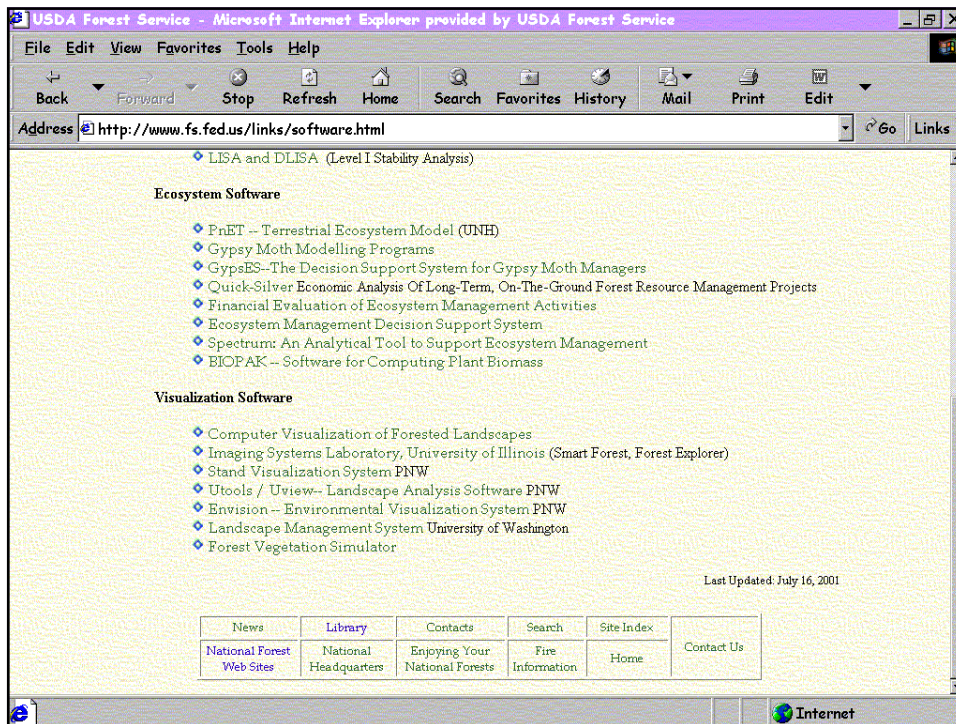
USDA Forest Service - Microsoft Internet Explorer provided by USDA Forest Service

File Edit View Favorites Tools Help

Back Forward Stop Refresh Home Search Favorites History Mail Print Edit

Address http://www.fs.fed.us/links/software.html Go Links

LISA and DLISA (Level I Stability Analysis)

Ecosystem Software

PnET -- Terrestrial Ecosystem Model (UNH)
Gypsy Moth Modelling Programs
GypsES--The Decision Support System for Gypsy Moth Managers
Quick-Silver Economic Analysis Of Long-Term, On-The-Ground Forest Resource Management Projects
Financial Evaluation of Ecosystem Management Activities
Ecosystem Management Decision Support System
Spectrum: An Analytical Tool to Support Ecosystem Management
BIOPAK -- Software for Computing Plant Biomass

Visualization Software

Computer Visualization of Forested Landscapes
Imaging Systems Laboratory, University of Illinois (Smart Forest, Forest Explorer)
Stand Visualization System PNW
Utools / Uview-- Landscape Analysis Software PNW
Envision -- Environmental Visualization System PNW
Landscape Management System University of Washington
Forest Vegetation Simulator

Last Updated: July 16, 2001

| News | Library | Contacts | Search | Site Index | Contact Us |
|---|---|---|---|---|---|
| National Forest Web Sites | National Headquarters | Enjoying Your National Forests | Fire Information | Home | |

Internet